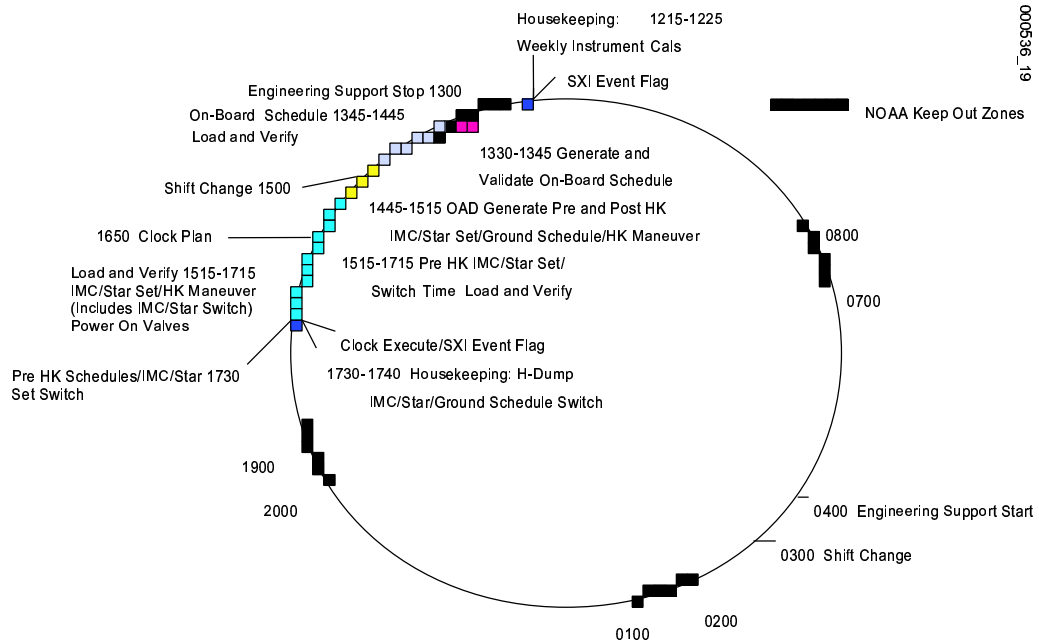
000536_19

Housekeeping: 1215-1225

Weekly Instrument Cals

SXI Event Flag

NOAA Keep Out Zones

Engineering Support Stop 1300

On-Board Schedule 1345-1445 Load and Verify

1330-1345 Generate and Validate On-Board Schedule

Shift Change 1500

1445-1515 OAD Generate Pre and Post HK IMC/Star Set/Ground Schedule/HK Maneuver

1650 Clock Plan

1515-1715 Pre HK IMC/Star Set/ Switch Time Load and Verify

Load and Verify 1515-1715 IMC/Star Set/HK Maneuver (Includes IMC/Star Switch) Power On Valves

Clock Execute/SXI Event Flag

Pre HK Schedules/IMC/Star 1730 Set Switch

1730-1740 Housekeeping: H-Dump IMC/Star/Ground Schedule Switch

0800

0700

1900

2000

0400 Engineering Support Start

0300 Shift Change

0200

0100